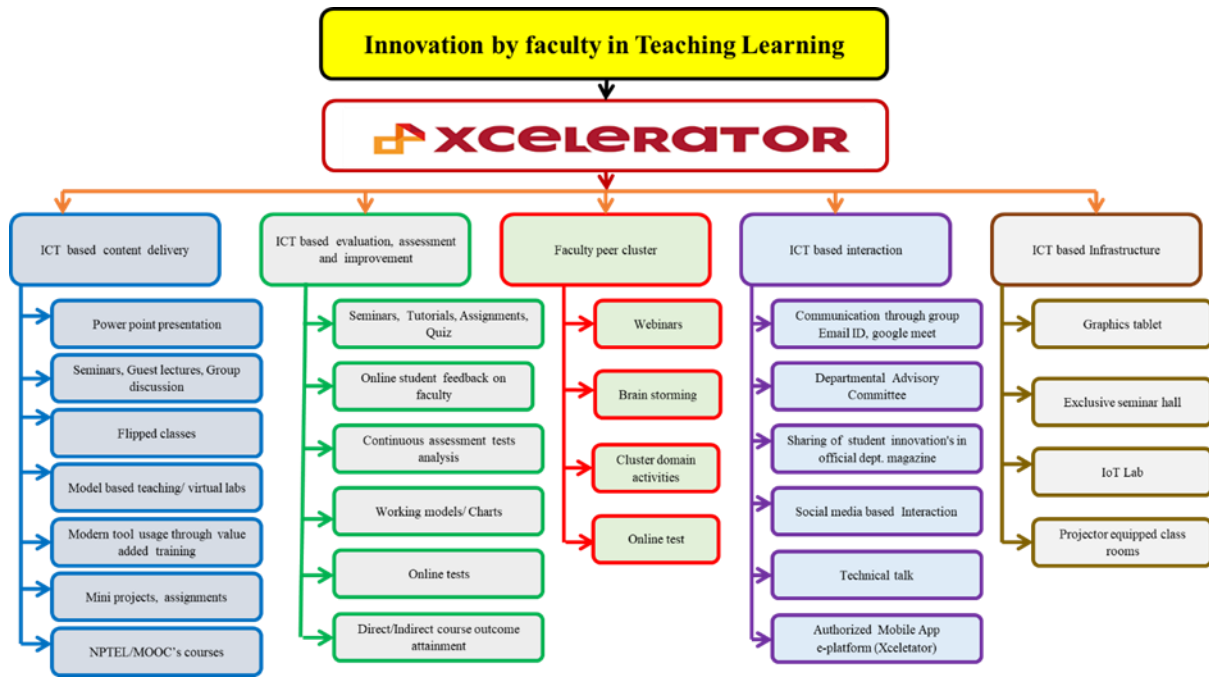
Innovation by faculty in Teaching Learning

XCELERATOR

ICT based content delivery

Power point presentation

Seminars, Guest lectures, Group discussion

Flipped classes

Model based teaching/ virtual labs

Modern tool usage through value added training

Mini projects, assignments

NPTEL/MOOC's courses

ICT based evaluation, assessment and improvement

Seminars, Tutorials, Assignments, Quiz

Online student feedback on faculty

Continuous assessment tests analysis

Working models/ Charts

Online tests

Direct/Indirect course outcome attainment

Faculty peer cluster

Webinars

Brain storming

Cluster domain activities

Online test

ICT based interaction

Communication through group Email ID, google meet

Departmental Advisory Committee

Sharing of student innovation's in official dept. magazine

Social media based Interaction

Technical talk

Authorized Mobile App e-platform (Xceletator)

ICT based Infrastructure

Graphics tablet

Exclusive seminar hall

IoT Lab

Projector equipped class rooms